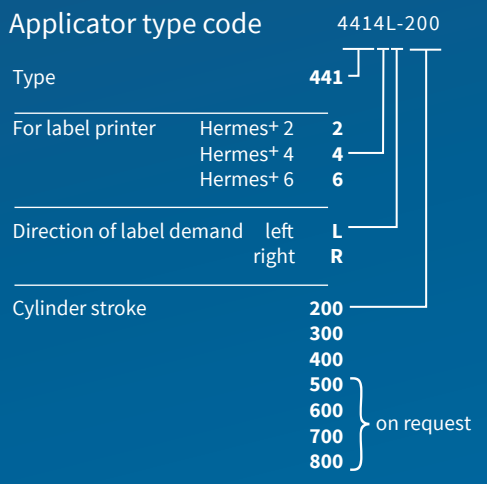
Applicator type code 4414L-200

| | | |
|---|---|---|
| Type | | **441** |
| For label printer | Hermes$^+$ 2 | **2** |
| | Hermes$^+$ 4 | **4** |
| | Hermes$^+$ 6 | **6** |
| Direction of label demand | left | **L** |
| | right | **R** |
| Cylinder stroke | | **200** |
| | | **300** |
| | | **400** |
| | | **500** |
| | | **600** |
| | | **700** |
| | | **800** |

on request